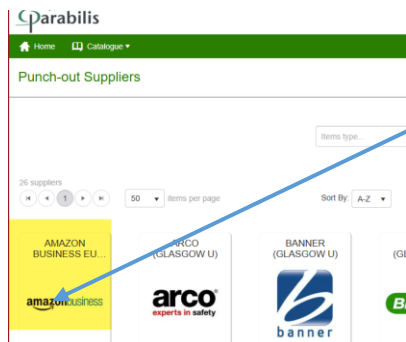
Parabilis

Home Catalogue ▾

Punch-out Suppliers

Items type...

26 suppliers

1

50 ▾ items per page

Sort By: A-Z ▾

AMAZON BUSINESS EU...

amazonbusiness

ARCO (GLASGOW U)

arco experts in safety

BANNER (GLASGOW U)

banner

(G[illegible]

B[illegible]